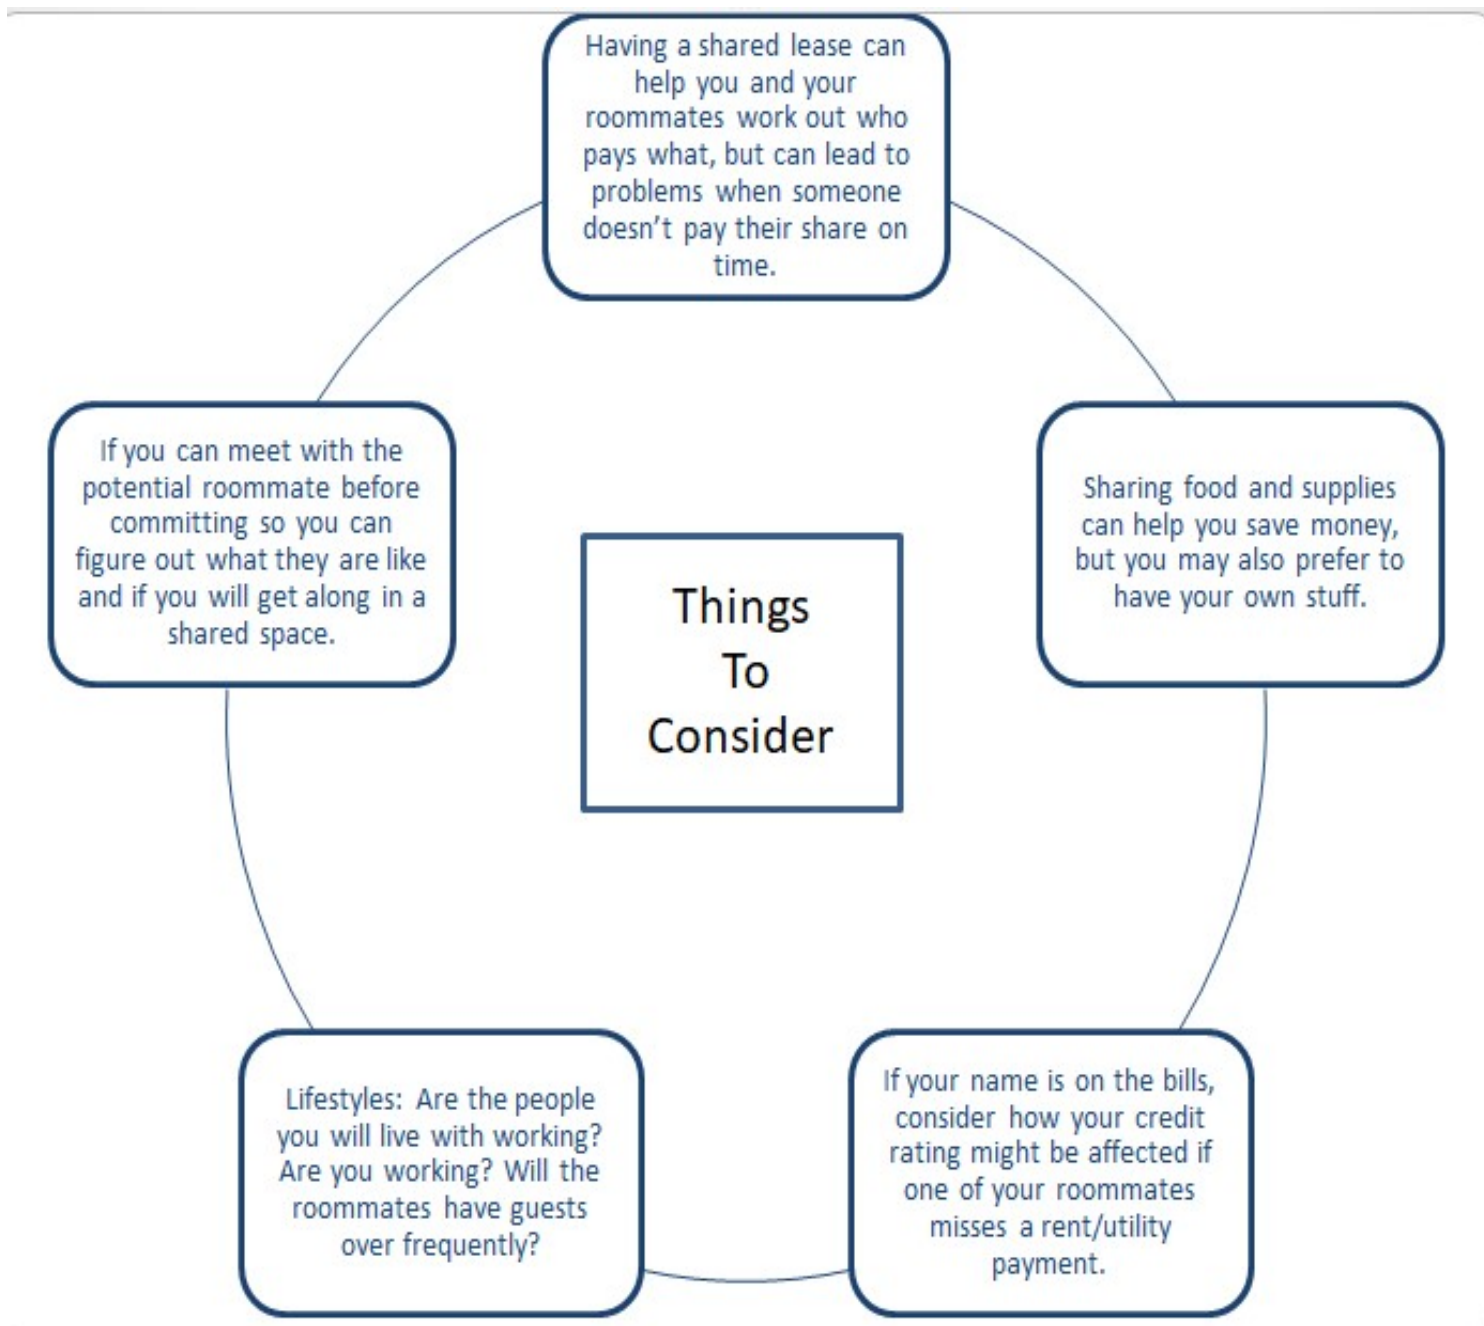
Having a shared lease can help you and your roommates work out who pays what, but can lead to problems when someone doesn't pay their share on time.

If you can meet with the potential roommate before committing so you can figure out what they are like and if you will get along in a shared space.

Things To Consider

Sharing food and supplies can help you save money, but you may also prefer to have your own stuff.

Lifestyles: Are the people you will live with working? Are you working? Will the roommates have guests over frequently?

If your name is on the bills, consider how your credit rating might be affected if one of your roommates misses a rent/utility payment.